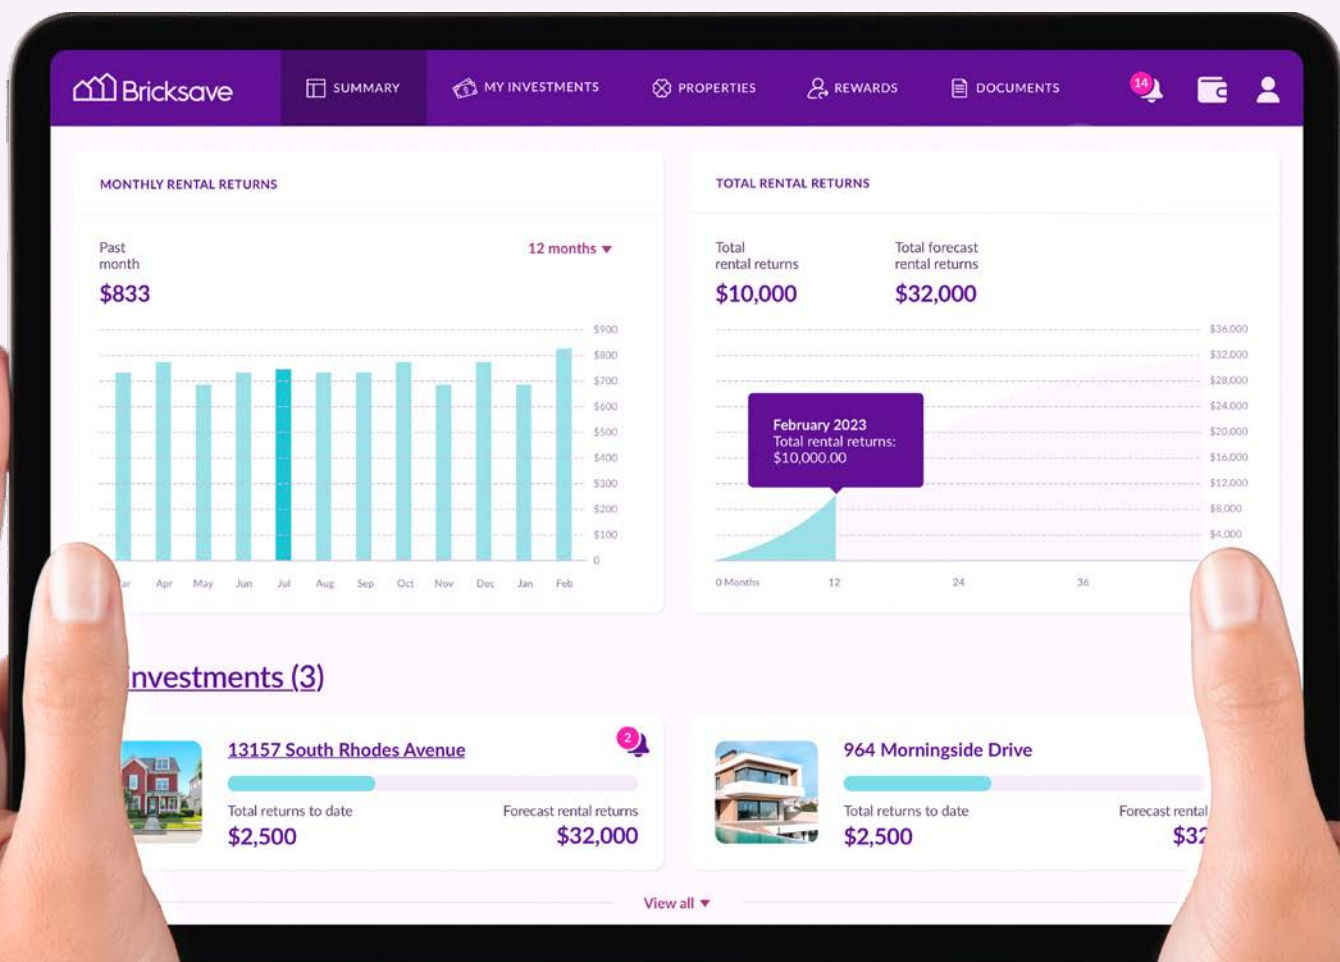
Bricksave SUMMARY MY INVESTMENTS PROPERTIES REWARDS DOCUMENTS 14

MONTHLY RENTAL RETURNS

Past month
$833

12 months

$900
$800
$700
$600
$500
$400
$300
$200
$100
0

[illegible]ar Apr May Jun Jul Aug Sep Oct Nov Dec Jan Feb

TOTAL RENTAL RETURNS

Total rental returns
$10,000

Total forecast rental returns
$32,000

$36,000
$32,000
$28,000
$24,000
$20,000
$16,000
$12,000
$8,000
$4,000

February 2023
Total rental returns:
$10,000.00

0 Months 12 24 36

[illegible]nvestments (3)

13157 South Rhodes Avenue
2
Total returns to date
$2,500
Forecast rental returns
$32,000

964 Morningside Drive
Total returns to date
$2,500
Forecast rental
$3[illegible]

View all